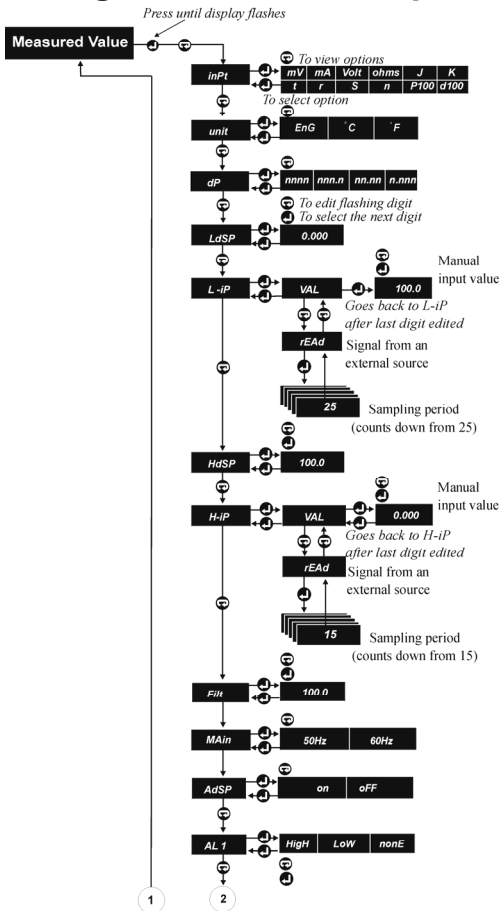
Press until display flashes

Measured Value

inPt

To view options

| mV | mA | Volt | ohms | J | K |
|---|---|---|---|---|---|
| t | r | S | n | P100 | d100 |

To select option

unit

EnG ˚C ˚F

dP

nnnn nnn.n nn.nn n.nnn

To edit flashing digit
To select the next digit

LdSP

0.000

L -iP

VAL

100.0

Manual input value

Goes back to L-iP after last digit edited

rEAd

Signal from an external source

25

Sampling period (counts down from 25)

HdSP

100.0

H-iP

VAL

0.000

Manual input value

Goes back to H-iP after last digit edited

rEAd

Signal from an external source

15

Sampling period (counts down from 15)

Filt

100.0

MAin

50Hz 60Hz

AdSP

on oFF

AL 1

HigH LoW nonE

1

2